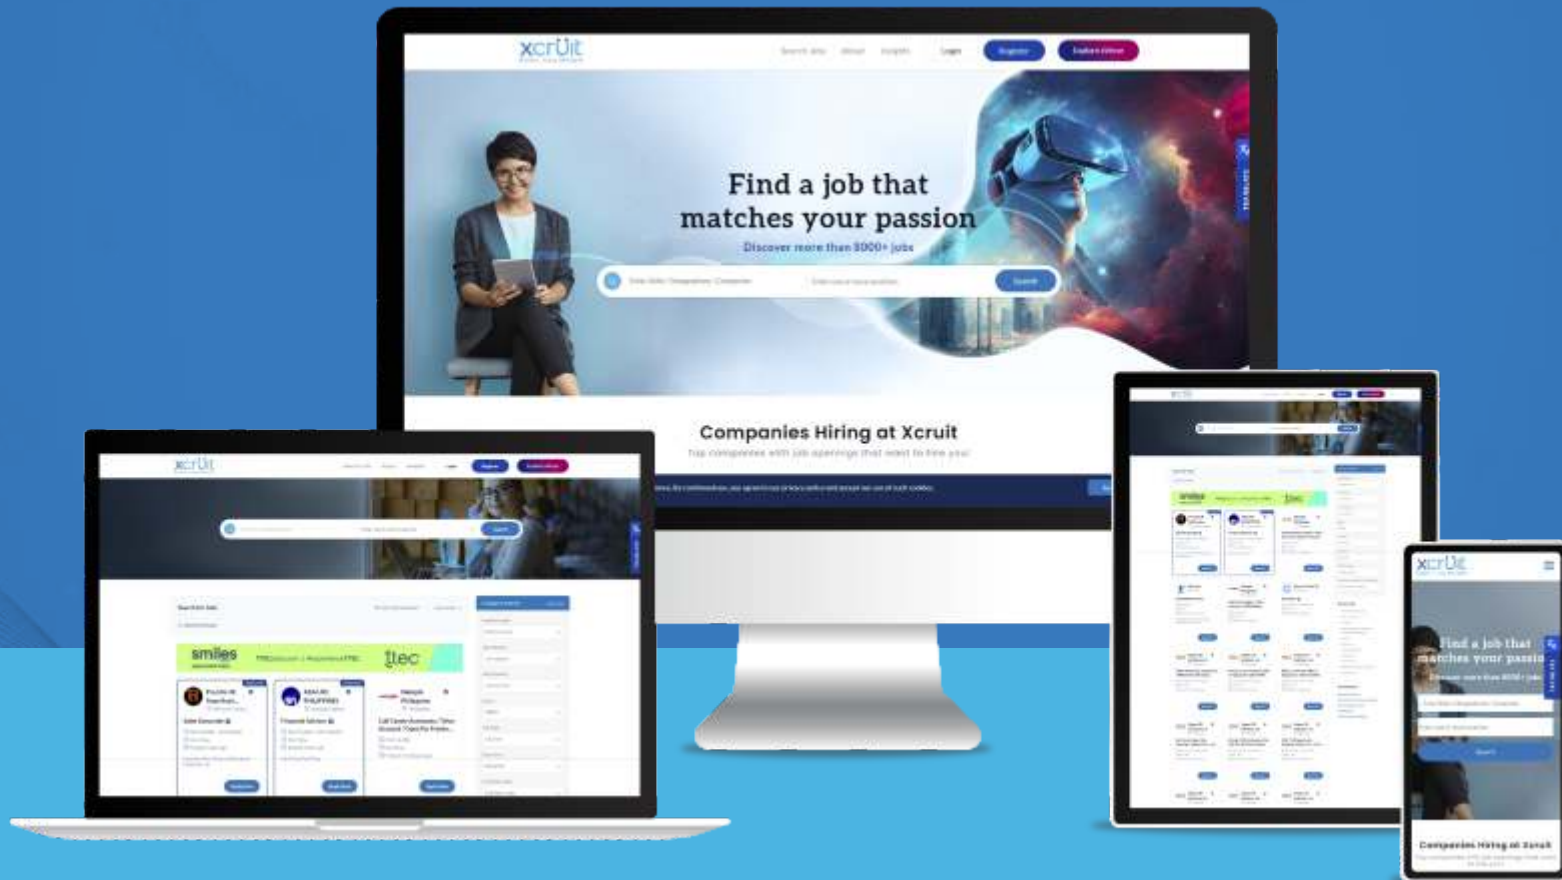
xcrUit

Search Jobs About Insights Login Register Explore Xdrive

Find a job that matches your passion

Discover more than 8000+ jobs

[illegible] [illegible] Search

Companies Hiring at Xcruit

Top companies with job openings that want to hire you!

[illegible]

xcrUit

Register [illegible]

smiles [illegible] ttec

Search

xcrUit

smiles ttec

xcrUit

Find a job that matches your passio

Discover more than 8000+ jobs

Search

Companies Hiring at Xcruit